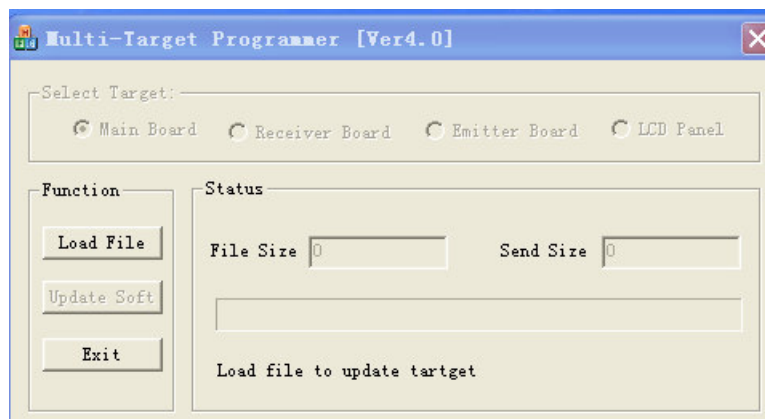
Multi-Target Programmer [Ver4.0]

Select Target:

Main Board

Receiver Board

Emitter Board

LCD Panel

Function

Load File

Update Soft

Exit

Status

File Size 0

Send Size 0

Load file to update tartget